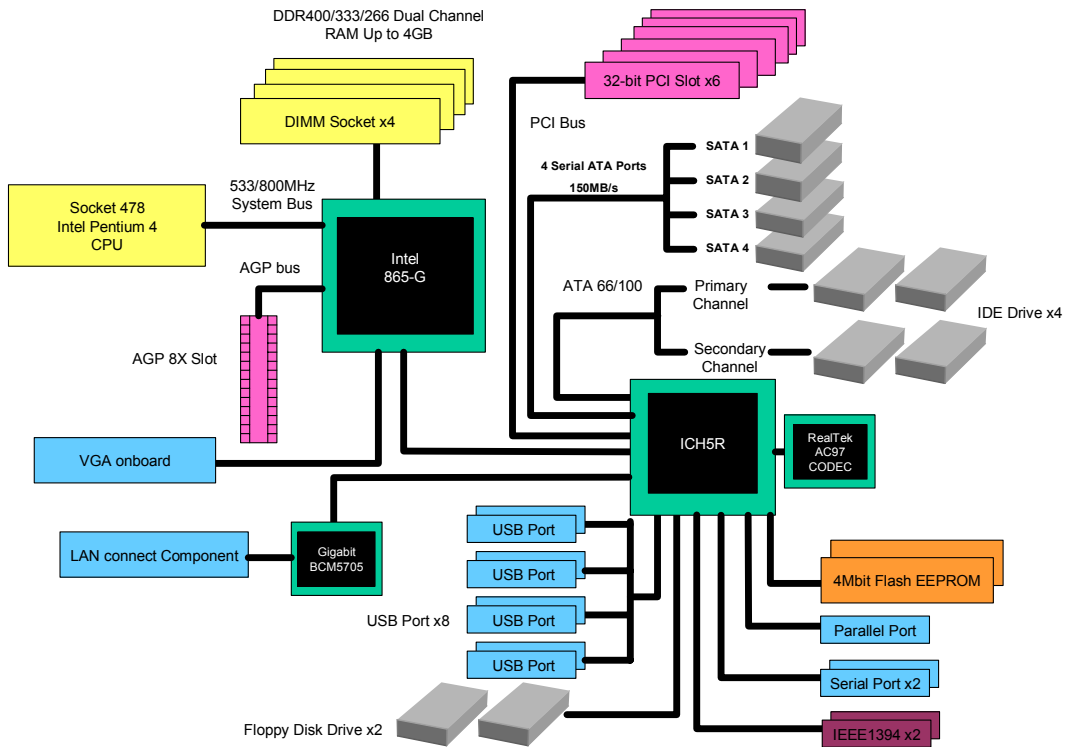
DDR400/333/266 Dual Channel RAM Up to 4GB

DIMM Socket x4

32-bit PCI Slot x6

PCI Bus

4 Serial ATA Ports
150MB/s

SATA 1
SATA 2
SATA 3
SATA 4

Socket 478
Intel Pentium 4
CPU

533/800MHz
System Bus

Intel
865-G

AGP bus

AGP 8X Slot

ATA 66/100

Primary Channel

Secondary Channel

IDE Drive x4

ICH5R

RealTek
AC97
CODEC

VGA onboard

LAN connect Component

Gigabit
BCM5705

USB Port
USB Port
USB Port
USB Port

USB Port x8

4Mbit Flash EEPROM

Parallel Port

Serial Port x2

Floppy Disk Drive x2

IEEE1394 x2